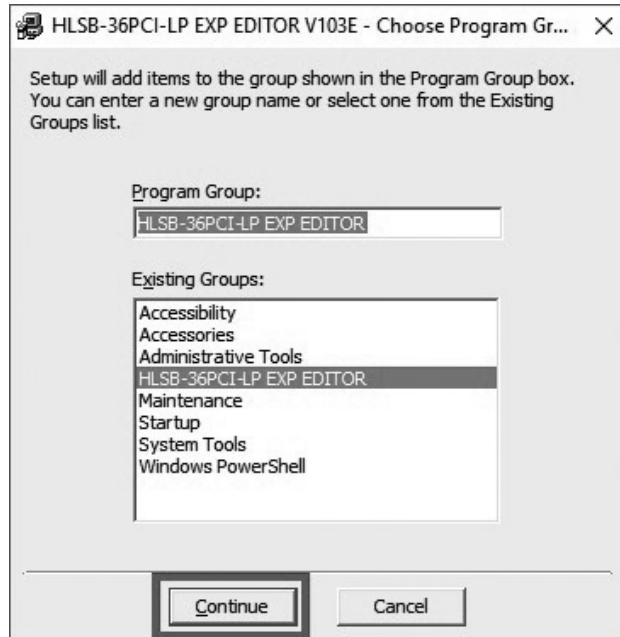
HLSB-36PCI-LP EXP EDITOR V103E - Choose Program Gr... ×

Setup will add items to the group shown in the Program Group box. You can enter a new group name or select one from the Existing Groups list.

Program Group:

HLSB-36PCI-LP EXP EDITOR

Existing Groups:

Accessibility
Accessories
Administrative Tools
HLSB-36PCI-LP EXP EDITOR
Maintenance
Startup
System Tools
Windows PowerShell

Continue

Cancel